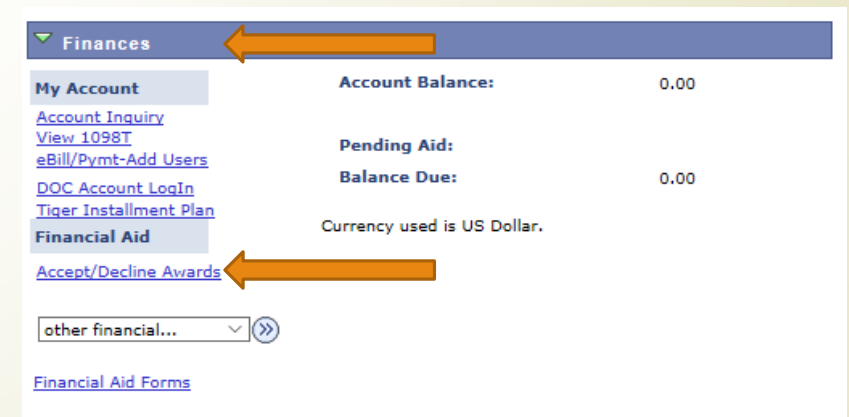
Finances

My Account
Account Inquiry
View 1098T
eBill/Pymt-Add Users
DOC Account LogIn
Tiger Installment Plan
Financial Aid
Accept/Decline Awards

other financial...

Financial Aid Forms

Account Balance: 0.00

Pending Aid:

Balance Due: 0.00

Currency used is US Dollar.